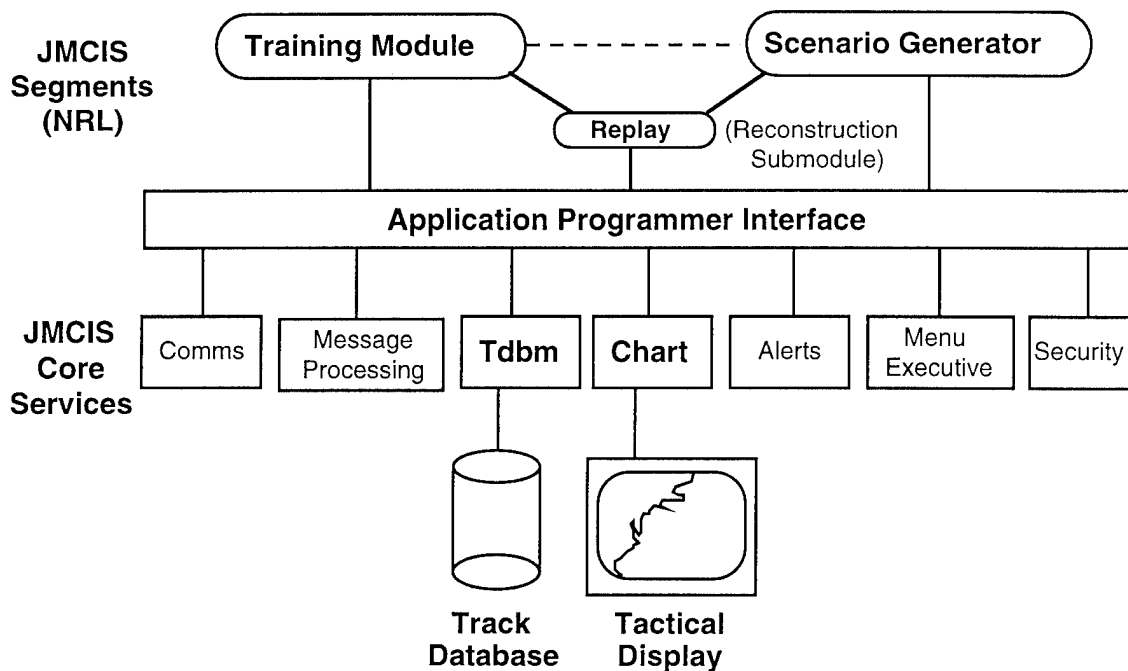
JMCIS Segments (NRL)

Training Module

Scenario Generator

Replay

(Reconstruction Submodule)

Application Programmer Interface

JMCIS Core Services

Comms

Message Processing

Tdbm

Chart

Alerts

Menu Executive

Security

Track Database

Tactical Display